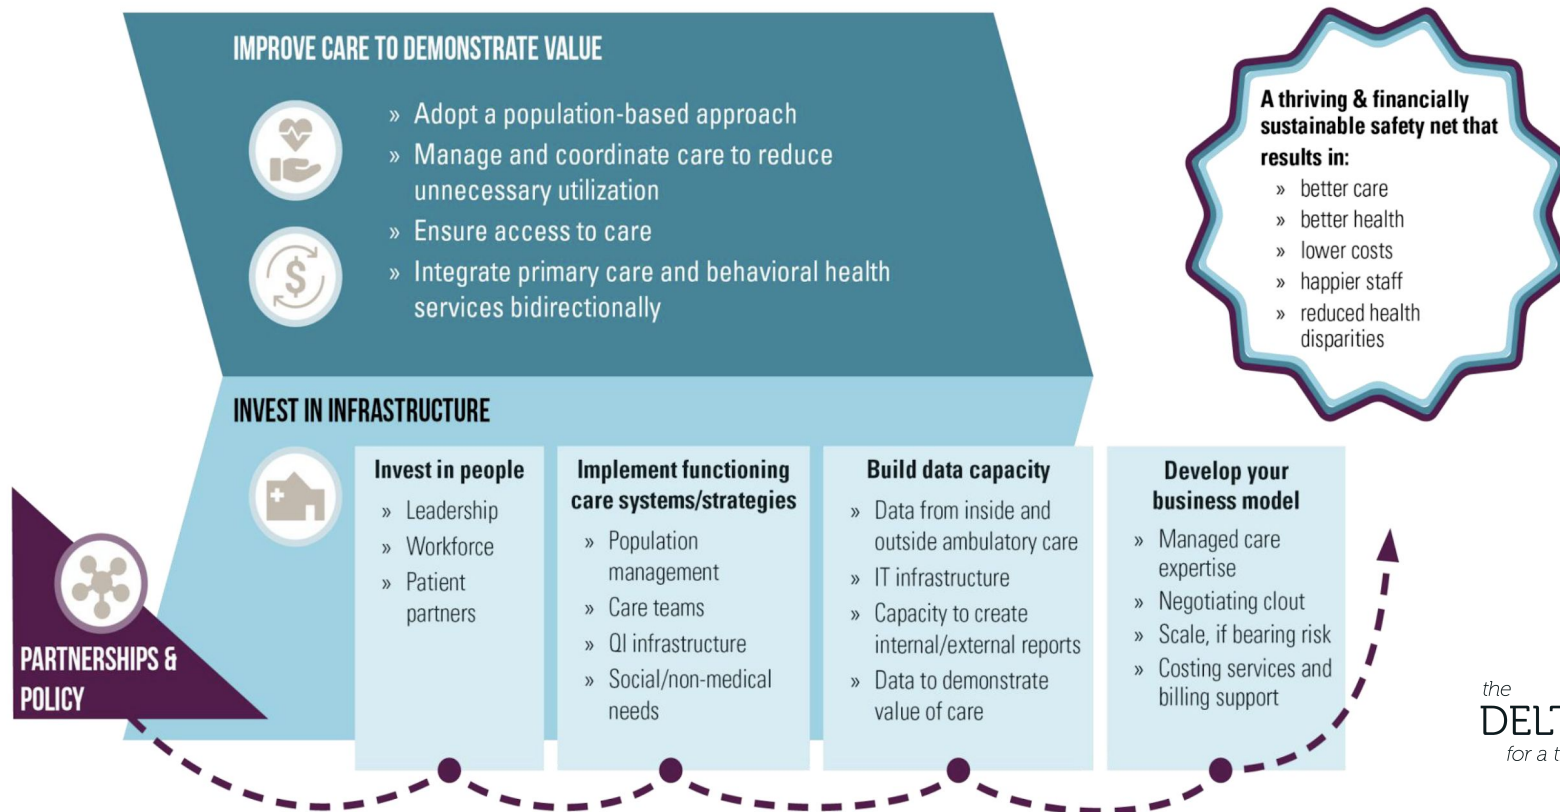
IMPROVE CARE TO DEMONSTRATE VALUE

» Adopt a population-based approach
» Manage and coordinate care to reduce unnecessary utilization
» Ensure access to care
» Integrate primary care and behavioral health services bidirectionally

A thriving & financially sustainable safety net that results in:
» better care
» better health
» lower costs
» happier staff
» reduced health disparities

INVEST IN INFRASTRUCTURE

Invest in people
» Leadership
» Workforce
» Patient partners

Implement functioning care systems/strategies
» Population management
» Care teams
» QI infrastructure
» Social/non-medical needs

Build data capacity
» Data from inside and outside ambulatory care
» IT infrastructure
» Capacity to create internal/external reports
» Data to demonstrate value of care

Develop your business model
» Managed care expertise
» Negotiating clout
» Scale, if bearing risk
» Costing services and billing support

PARTNERSHIPS & POLICY

the
DELT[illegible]
for a t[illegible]